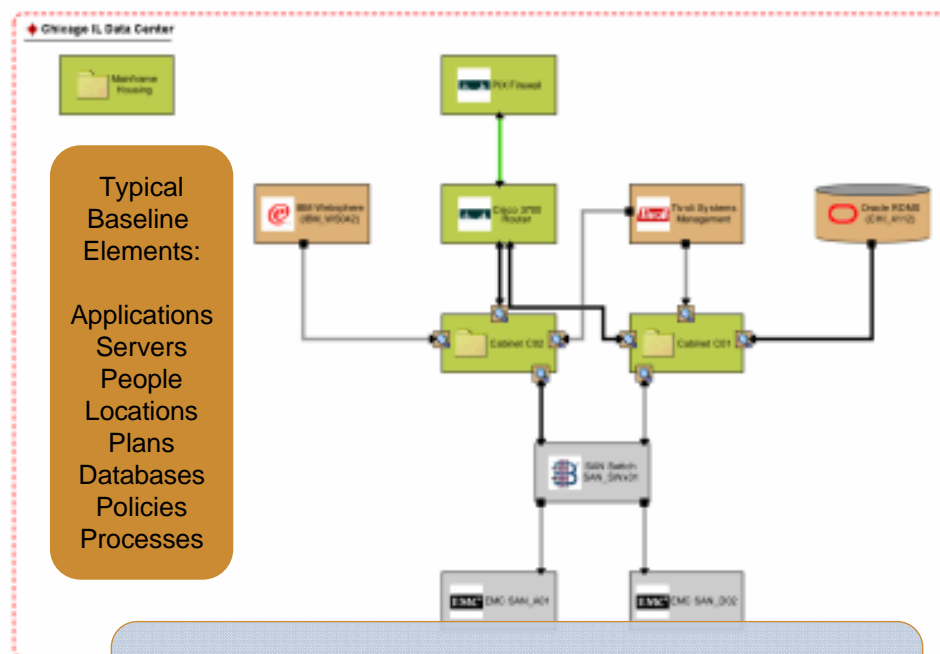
Chicago IL Data Center

Mainframe Housing

PIX Firewall

Typical Baseline Elements:

Applications
Servers
People
Locations
Plans
Databases
Policies
Processes

IBM Websphere (IBM_WSDA2)

Cisco 3700 Router

Tivoli Systems Management

Oracle RDMS (EXI_A112)

Cabinet C02

Cabinet C01

SAN Switch SAN_SWx01

EMC SAN_A01

EMC SAN_D02